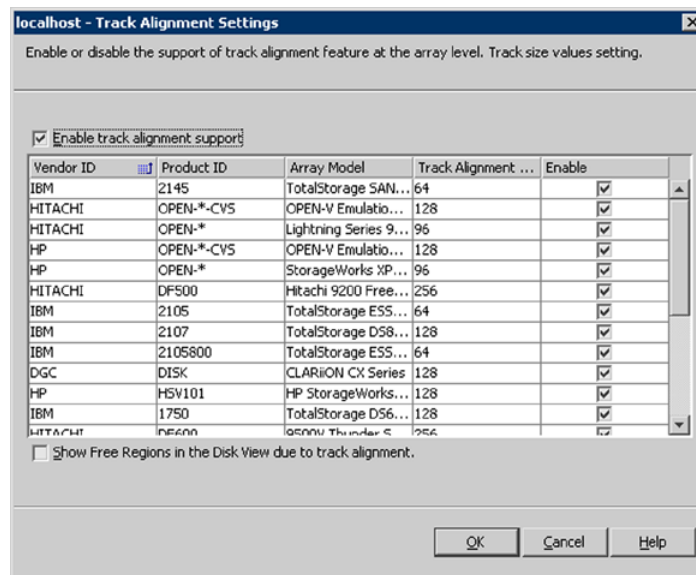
localhost - Track Alignment Settings

Enable or disable the support of track alignment feature at the array level. Track size values setting.

☑ Enable track alignment support

| Vendor ID | Product ID | Array Model | Track Alignment ... | Enable |
|---|---|---|---|---|
| IBM | 2145 | TotalStorage SAN... | 64 | ☑ |
| HITACHI | OPEN-*-CVS | OPEN-V Emulatio... | 128 | ☑ |
| HITACHI | OPEN-* | Lightning Series 9... | 96 | ☑ |
| HP | OPEN-*-CVS | OPEN-V Emulatio... | 128 | ☑ |
| HP | OPEN-* | StorageWorks XP... | 96 | ☑ |
| HITACHI | DF500 | Hitachi 9200 Free... | 256 | ☑ |
| IBM | 2105 | TotalStorage ESS... | 64 | ☑ |
| IBM | 2107 | TotalStorage DS8... | 128 | ☑ |
| IBM | 2105800 | TotalStorage ESS... | 64 | ☑ |
| DGC | DISK | CLARiiON CX Series | 128 | ☑ |
| HP | HSV101 | HP StorageWorks... | 128 | ☑ |
| IBM | 1750 | TotalStorage DS6... | 128 | ☑ |
| HITACHI | DF600 | 9500V Thunder S... | 256 | ☑ |

☐ Show Free Regions in the Disk View due to track alignment.

OK Cancel Help